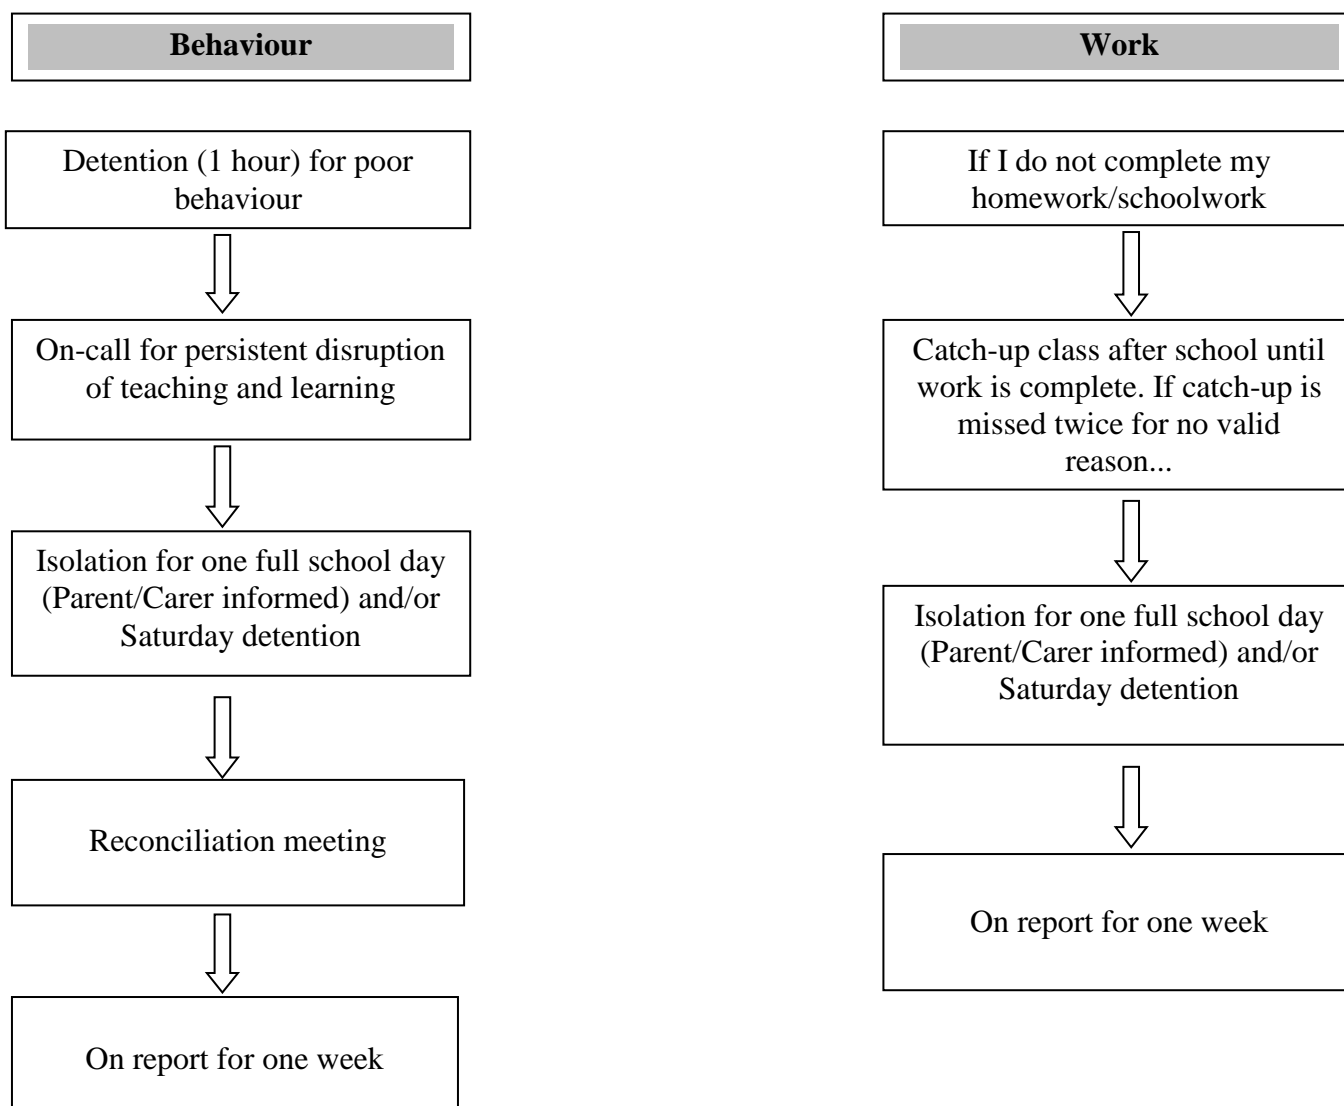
Behaviour

Detention (1 hour) for poor behaviour

On-call for persistent disruption of teaching and learning

Isolation for one full school day (Parent/Carer informed) and/or Saturday detention

Reconciliation meeting

On report for one week

Work

If I do not complete my homework/schoolwork

Catch-up class after school until work is complete. If catch-up is missed twice for no valid reason...

Isolation for one full school day (Parent/Carer informed) and/or Saturday detention

On report for one week